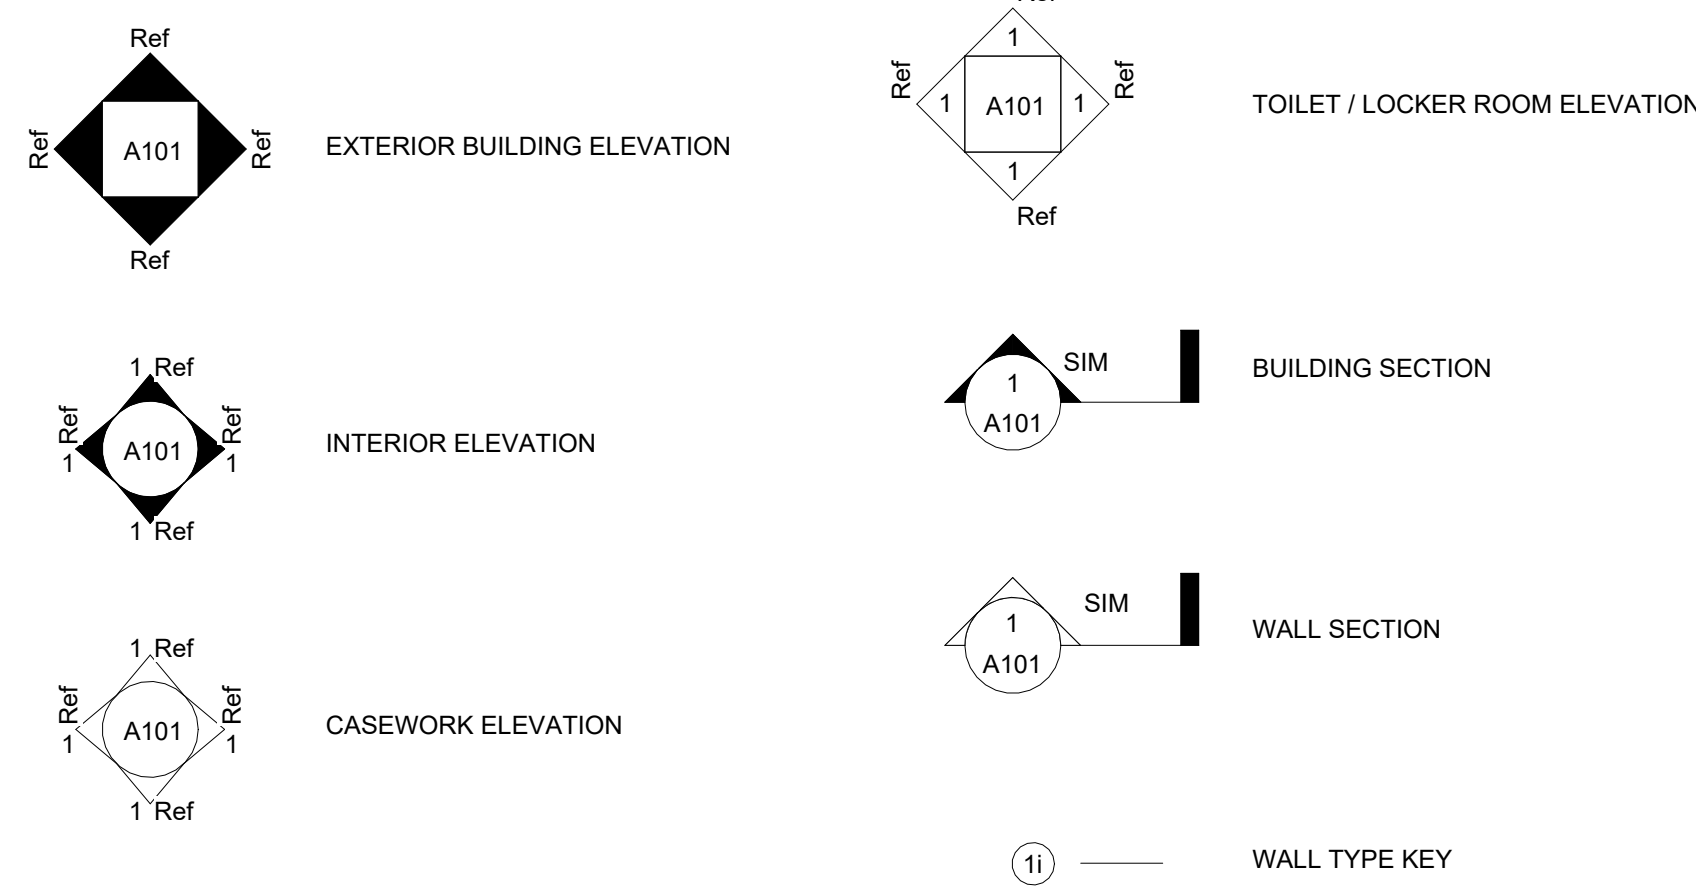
Ref
Ref A101 Ref
Ref
EXTERIOR BUILDING ELEVATION

1 Ref
Ref 1 A101 Ref 1
1 Ref
INTERIOR ELEVATION

1 Ref
Ref 1 A101 Ref 1
1 Ref
CASEWORK ELEVATION

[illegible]
1
Ref 1 A101 1 Ref
1
Ref
TOILET / LOCKER ROOM ELEVATION

SIM
1
A101
BUILDING SECTION

SIM
1
A101
WALL SECTION

1i
WALL TYPE KEY